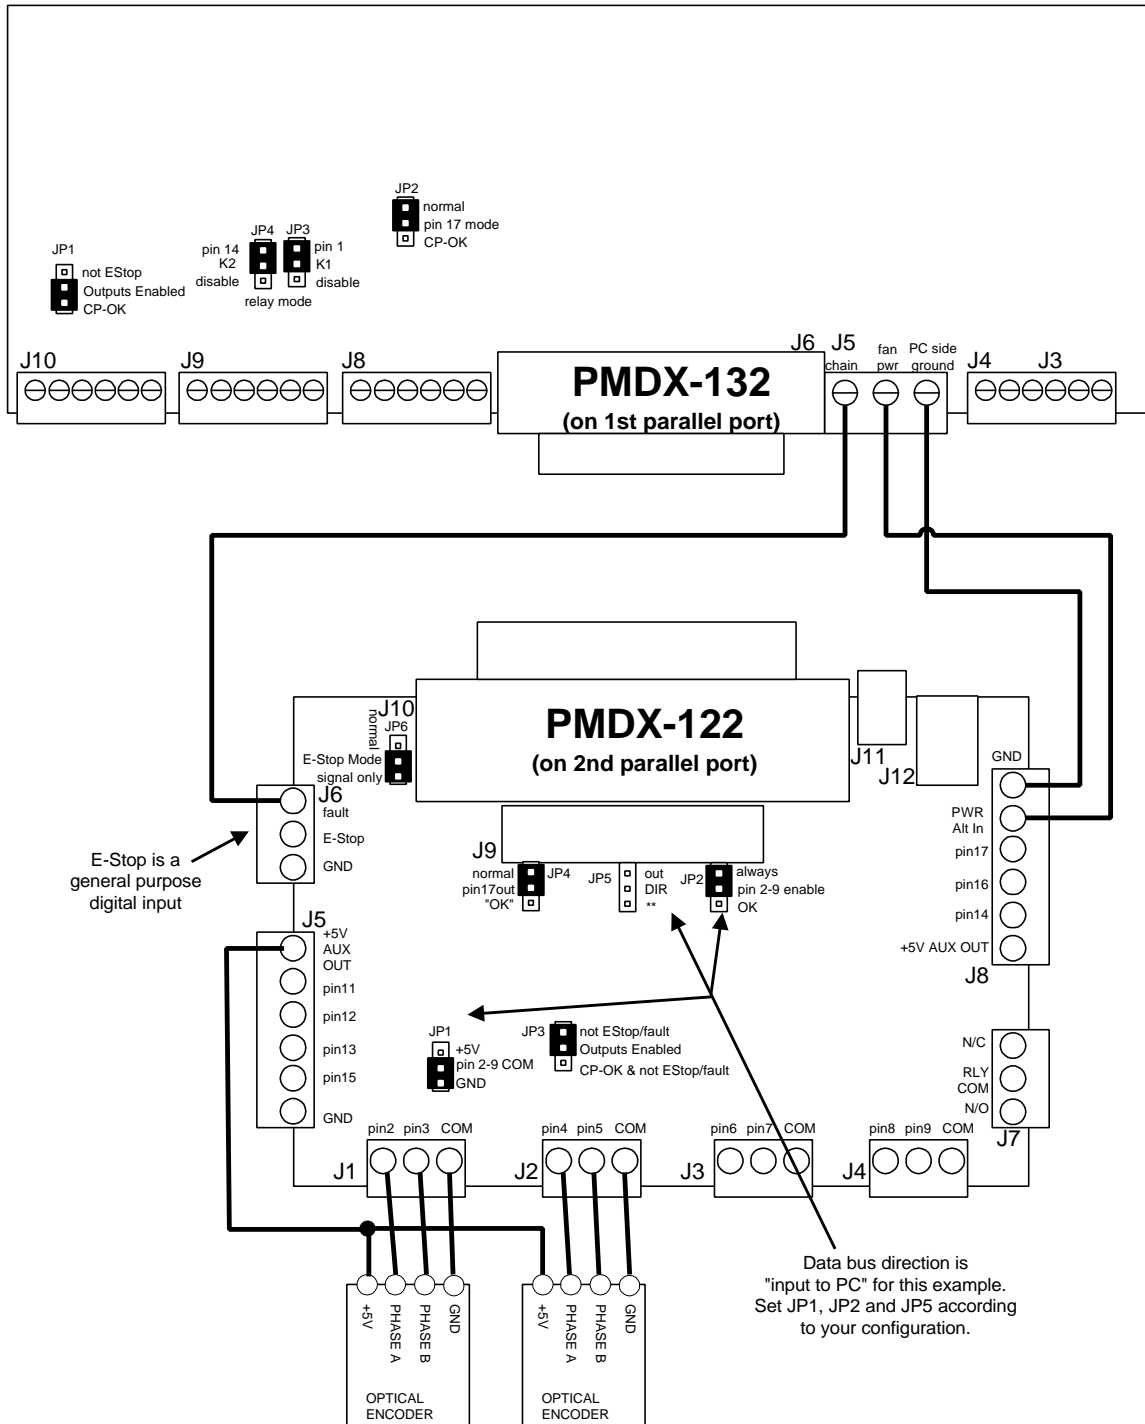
JP2
normal
pin 17 mode
CP-OK

JP4 JP3
pin 14
K2
disable
pin 1
K1
disable
relay mode

JP1
not EStop
Outputs Enabled
CP-OK

J10 J9 J8
PMDX-132
(on 1st parallel port)
J6 J5 chain fan pwr PC side ground J4 J3

PMDX-122
(on 2nd parallel port)
J10
normal
JP6
E-Stop Mode
signal only
J11
J12
GND
PWR Alt In
pin17
pin16
pin14
+5V AUX OUT
J8

J6
fault
E-Stop
GND

E-Stop is a general purpose digital input

J9
normal
pin17out
"OK"
JP4
JP5
out
DIR
**
JP2
always
pin 2-9 enable
OK

J5
+5V
AUX
OUT
pin11
pin12
pin13
pin15
GND

JP1
+5V
pin 2-9 COM
GND
JP3
not EStop/fault
Outputs Enabled
CP-OK & not EStop/fault

N/C
RLY
COM
N/O
J7

J1 pin2 pin3 COM
J2 pin4 pin5 COM
J3 pin6 pin7 COM
J4 pin8 pin9 COM

+5V PHASE A PHASE B GND
OPTICAL ENCODER
+5V PHASE A PHASE B GND
OPTICAL ENCODER

Data bus direction is "input to PC" for this example. Set JP1, JP2 and JP5 according to your configuration.